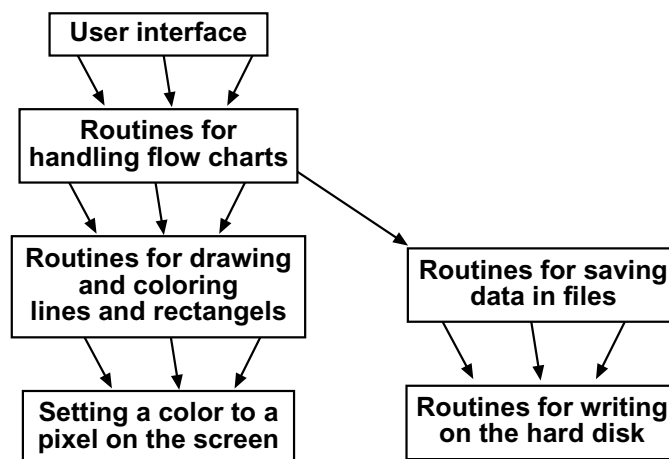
User interface

Routines for handling flow charts

Routines for drawing and coloring lines and rectangels

Routines for saving data in files

Setting a color to a pixel on the screen

Routines for writing on the hard disk